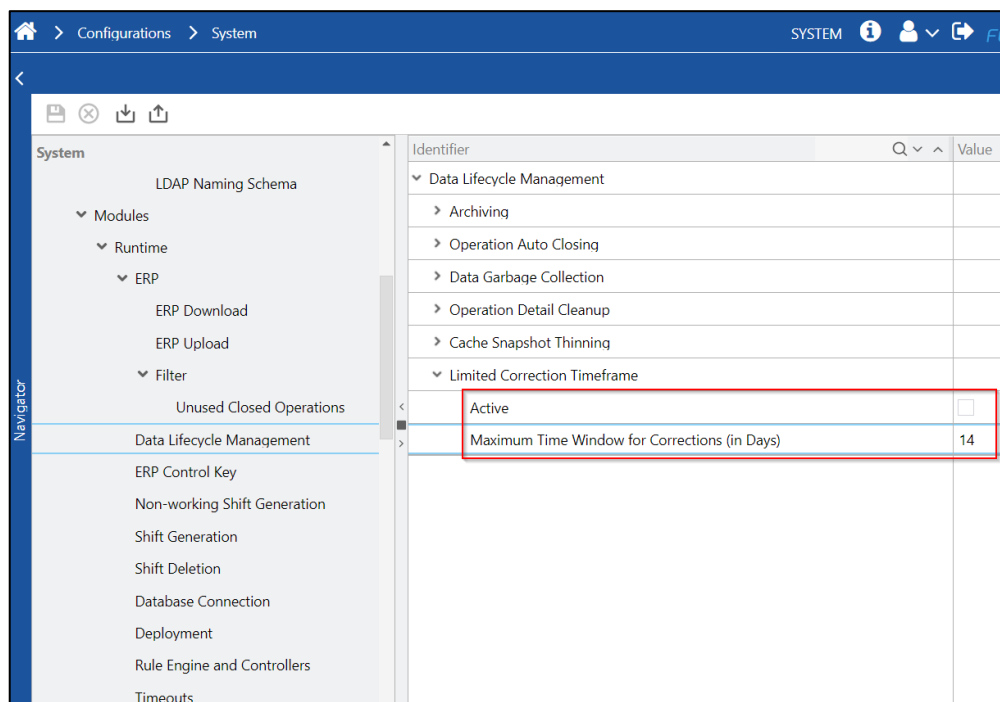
Configurations > System

SYSTEM

Navigator

System

LDAP Naming Schema

Modules

Runtime

ERP

ERP Download

ERP Upload

Filter

Unused Closed Operations

Data Lifecycle Management

ERP Control Key

Non-working Shift Generation

Shift Generation

Shift Deletion

Database Connection

Deployment

Rule Engine and Controllers

Timeouts

| Identifier | Value |
|---|---|
| Data Lifecycle Management | |
| Archiving | |
| Operation Auto Closing | |
| Data Garbage Collection | |
| Operation Detail Cleanup | |
| Cache Snapshot Thinning | |
| Limited Correction Timeframe | |
| Active | |
| Maximum Time Window for Corrections (in Days) | 14 |